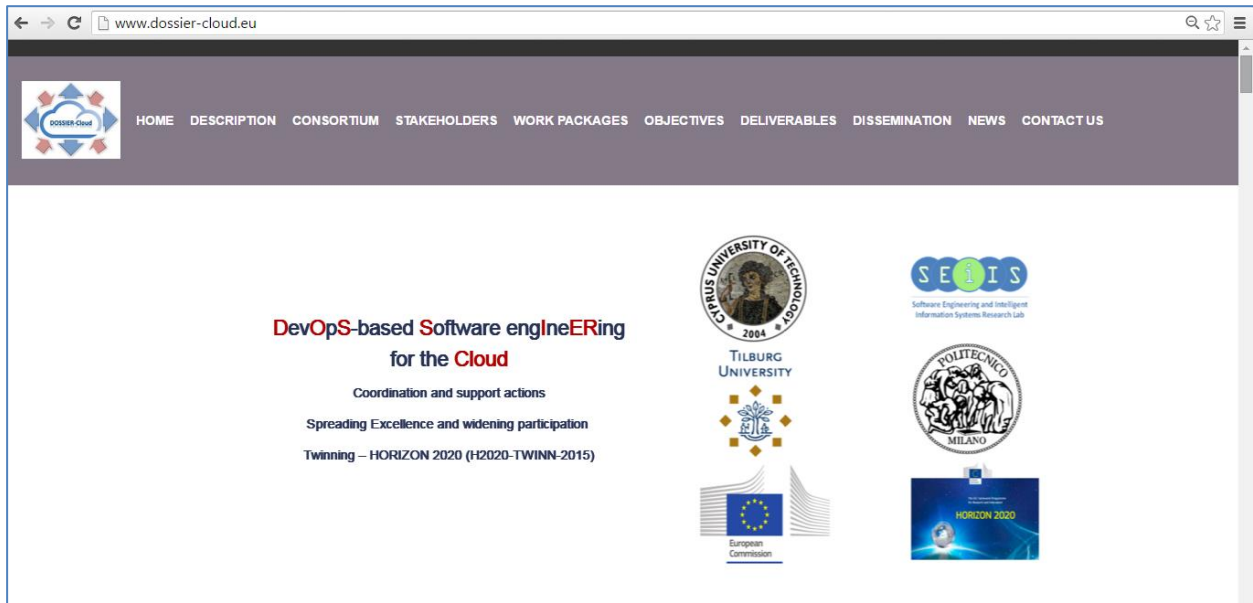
www.dossier-cloud.eu

DOSSIER-Cloud

HOME DESCRIPTION CONSORTIUM STAKEHOLDERS WORK PACKAGES OBJECTIVES DELIVERABLES DISSEMINATION NEWS CONTACT US

DevOpS-based Software engIneERing for the Cloud

Coordination and support actions

Spreading Excellence and widening participation

Twinning – HORIZON 2020 (H2020-TWINN-2015)

CYPRUS UNIVERSITY OF TECHNOLOGY 2004

SEIIS
Software Engineering and Intelligent Information Systems Research Lab

TILBURG UNIVERSITY

POLITECNICO MILANO

European Commission

HORIZON 2020